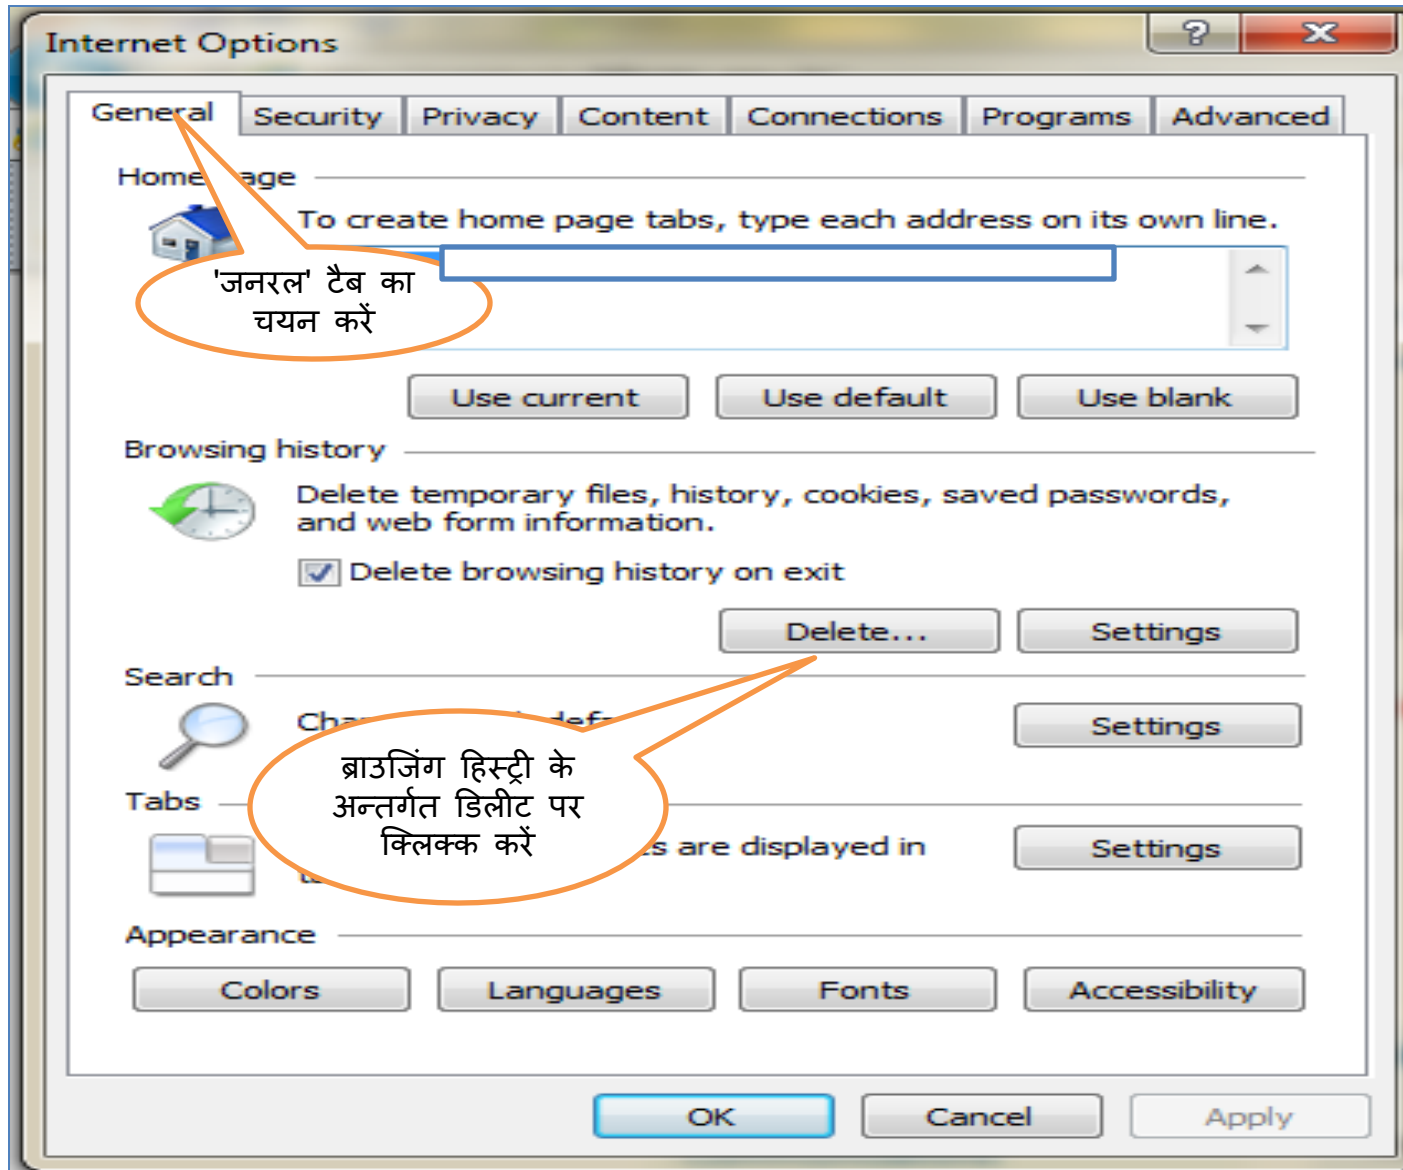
Internet Options

?

General | Security | Privacy | Content | Connections | Programs | Advanced

Home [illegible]age

To create home page tabs, type each address on its own line.

'जनरल' टैब का चयन करें

Use current | Use default | Use blank

Browsing history

Delete temporary files, history, cookies, saved passwords, and web form information.

Delete browsing history on exit

Delete... | Settings

Search

Cha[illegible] defa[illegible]

Settings

ब्राउजिंग हिस्ट्री के अन्तर्गत डिलीट पर क्लिक्क करें

Tabs

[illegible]s are displayed in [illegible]

Settings

Appearance

Colors | Languages | Fonts | Accessibility

OK | Cancel | Apply